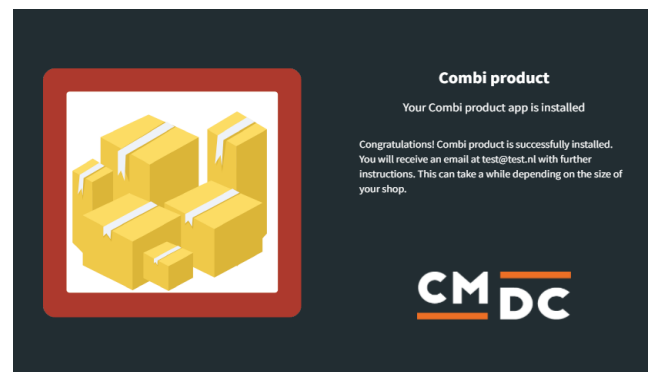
Combi product

Your Combi product app is installed

Congratulations! Combi product is successfully installed. You will receive an email at test@test.nl with further instructions. This can take a while depending on the size of your shop.

CM
DC